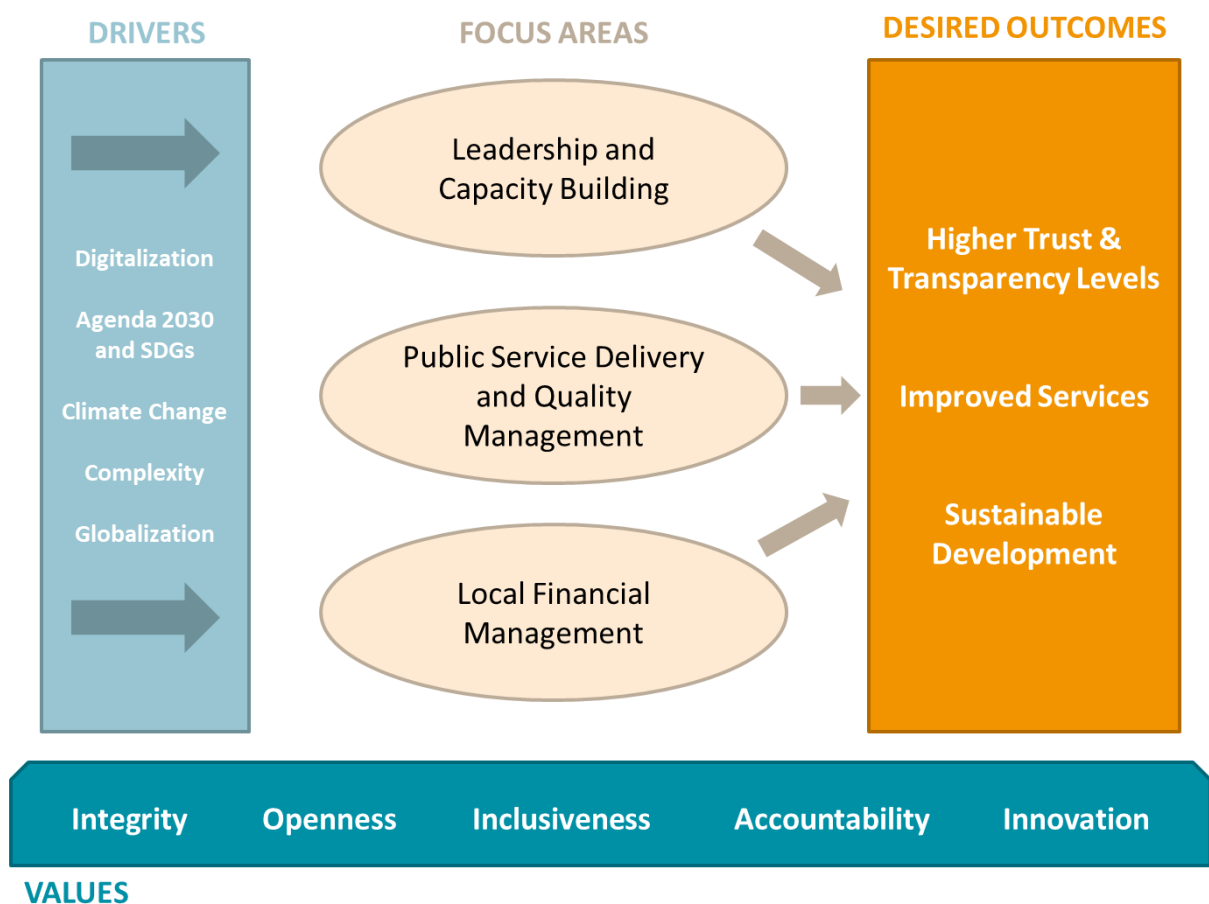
DRIVERS

FOCUS AREAS

DESIRED OUTCOMES

Digitalization

Agenda 2030 and SDGs

Climate Change

Complexity

Globalization

Leadership and Capacity Building

Public Service Delivery and Quality Management

Local Financial Management

Higher Trust & Transparency Levels

Improved Services

Sustainable Development

Integrity

Openness

Inclusiveness

Accountability

Innovation

VALUES